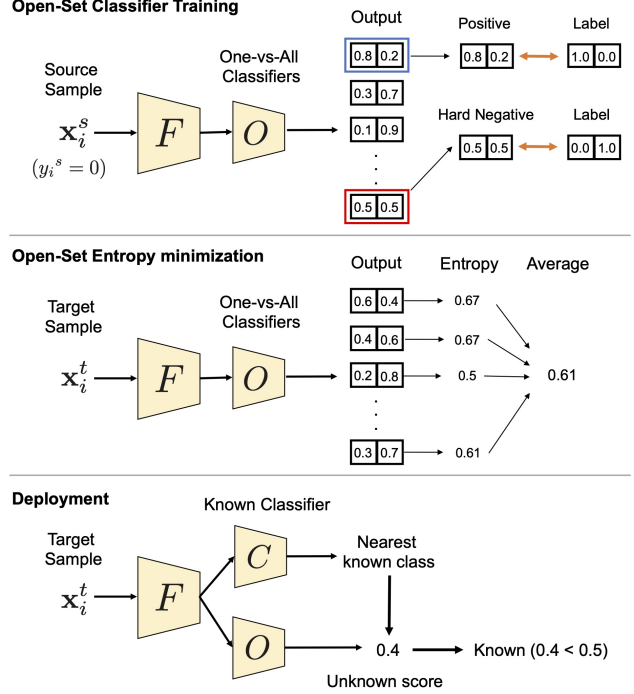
Open-Set Classifier Training

Source Sample

$\mathbf{x}_i^s$

$(y_i{}^s = 0)$

$F$

$O$

One-vs-All Classifiers

Output

| 0.8 | 0.2 |
|---|---|

| 0.3 | 0.7 |
|---|---|

| 0.1 | 0.9 |
|---|---|

| 0.5 | 0.5 |
|---|---|

Positive

| 0.8 | 0.2 |
|---|---|

Label

| 1.0 | 0.0 |
|---|---|

Hard Negative

| 0.5 | 0.5 |
|---|---|

Label

| 0.0 | 1.0 |
|---|---|

Open-Set Entropy minimization

Target Sample

$\mathbf{x}_i^t$

$F$

$O$

One-vs-All Classifiers

| Output | | Entropy |
|---|---|---|
| 0.6 | 0.4 | 0.67 |
| 0.4 | 0.6 | 0.67 |
| 0.2 | 0.8 | 0.5 |
| 0.3 | 0.7 | 0.61 |

Average

0.61

Deployment

Target Sample

$\mathbf{x}_i^t$

$F$

Known Classifier

$C$

Nearest known class

$O$

0.4

Known (0.4 < 0.5)

Unknown score